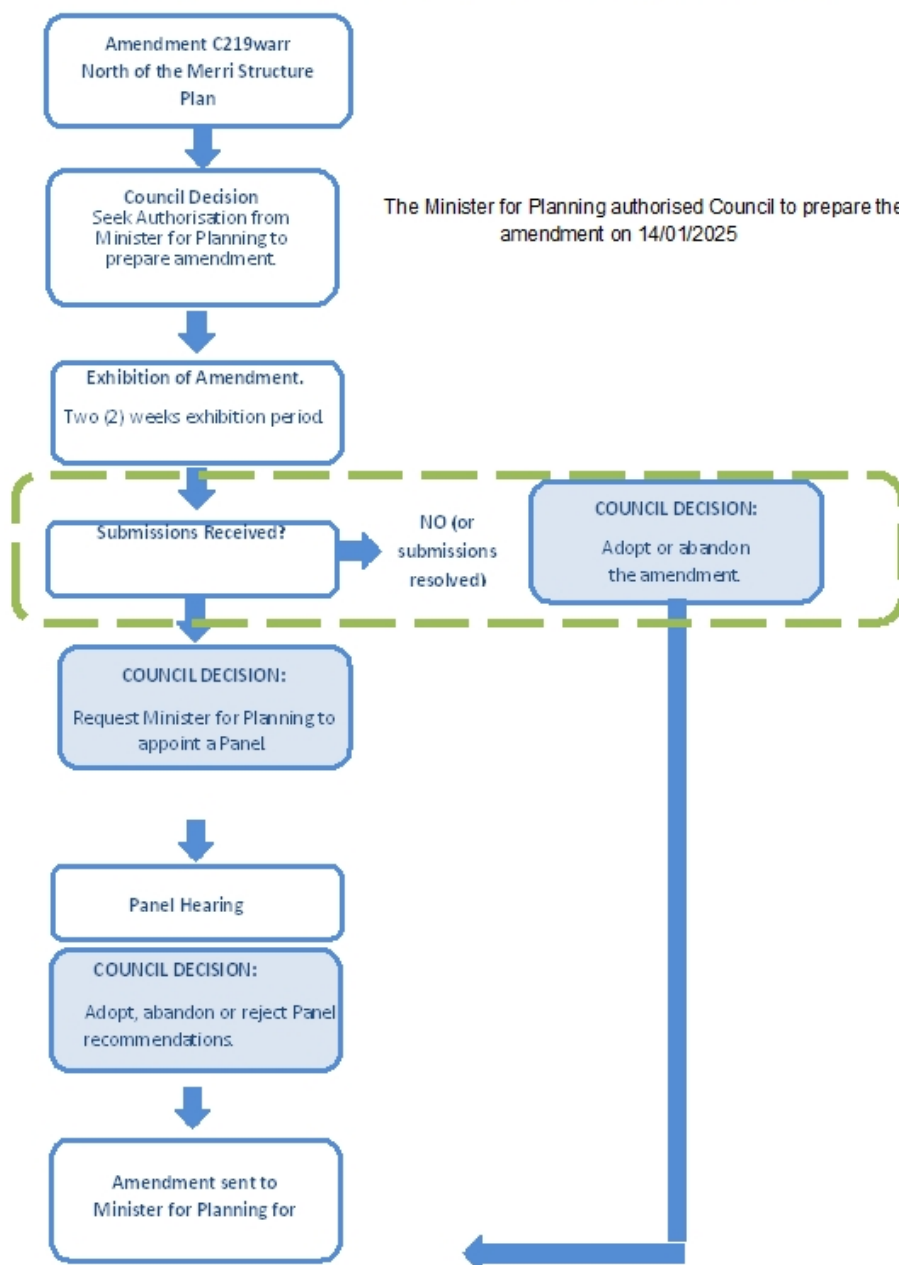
Amendment C219warr North of the Merri Structure Plan

Council Decision
Seek Authorisation from Minister for Planning to prepare amendment.

The Minister for Planning authorised Council to prepare the amendment on 14/01/2025

Exhibition of Amendment.

Two (2) weeks exhibition period.

Submissions Received?

NO (or submissions resolved)

COUNCIL DECISION:

Adopt or abandon the amendment.

COUNCIL DECISION:

Request Minister for Planning to appoint a Panel

Panel Hearing

COUNCIL DECISION:

Adopt, abandon or reject Panel recommendations.

Amendment sent to Minister for Planning for